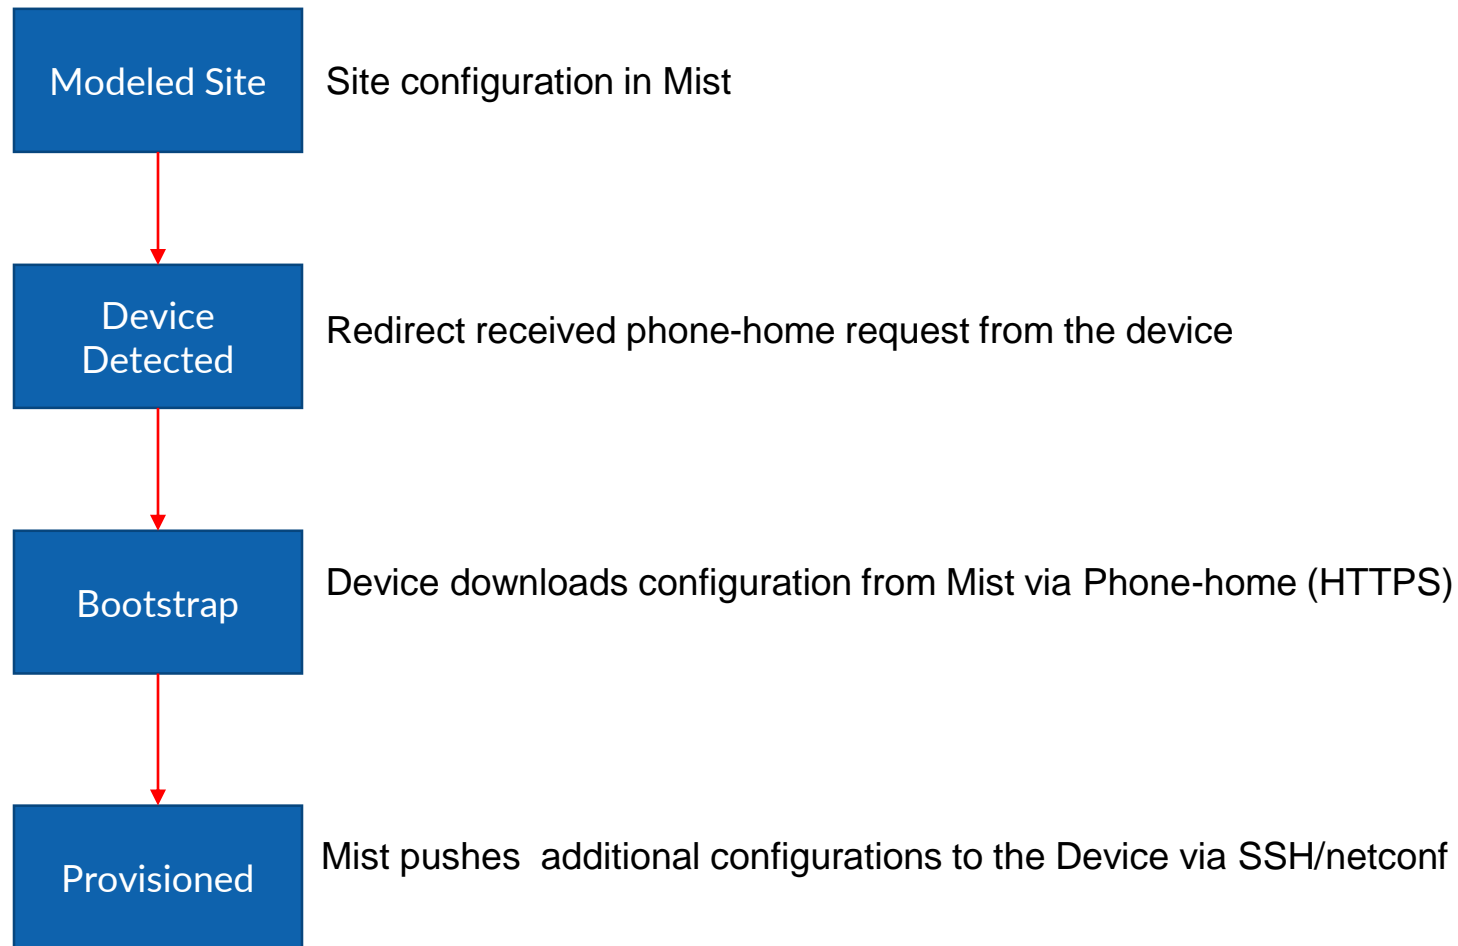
Modeled Site

Site configuration in Mist

Device Detected

Redirect received phone-home request from the device

Bootstrap

Device downloads configuration from Mist via Phone-home (HTTPS)

Provisioned

Mist pushes additional configurations to the Device via SSH/netconf